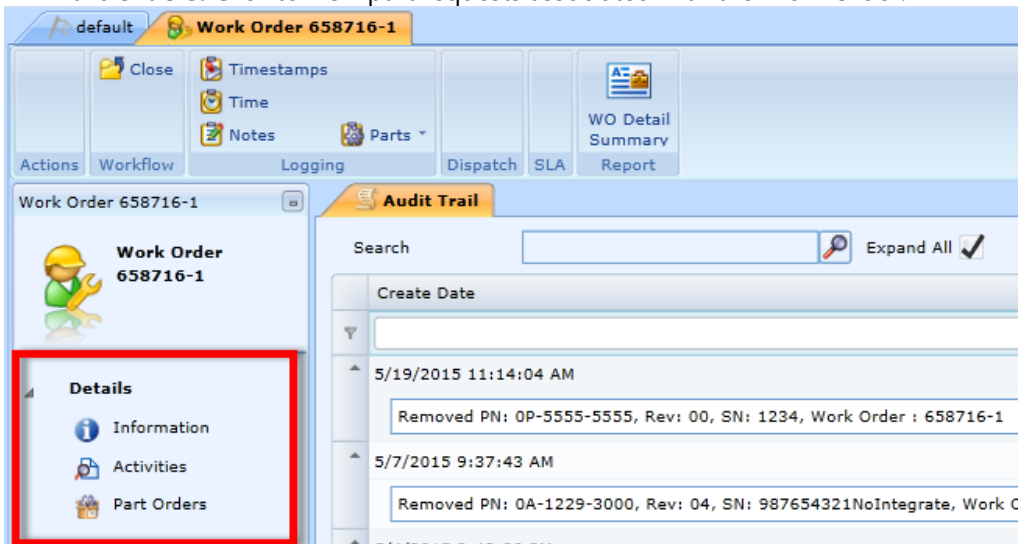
default
Work Order 658716-1
Close
Timestamps
Time
Notes
Parts
WO Detail Summary
Actions
Workflow
Logging
Dispatch
SLA
Report
Work Order 658716-1
Work Order 658716-1
Details
Information
Activities
Part Orders
Audit Trail
Search
Expand All
Create Date
5/19/2015 11:14:04 AM
Removed PN: 0P-5555-5555, Rev: 00, SN: 1234, Work Order : 658716-1
5/7/2015 9:37:43 AM
Removed PN: 0A-1229-3000, Rev: 04, SN: 987654321NoIntegrate, Work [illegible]